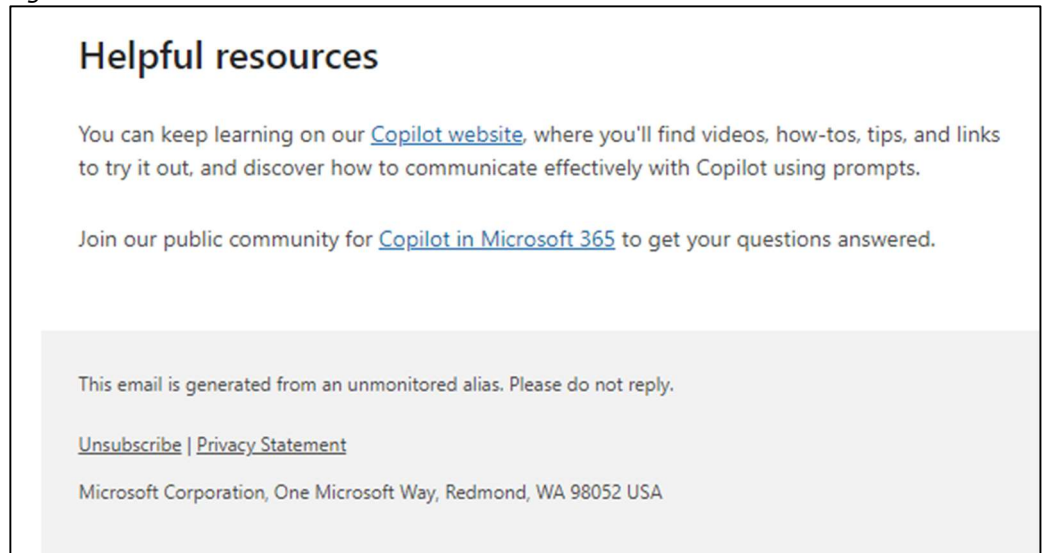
Helpful resources

You can keep learning on our Copilot website, where you'll find videos, how-tos, tips, and links to try it out, and discover how to communicate effectively with Copilot using prompts.

Join our public community for Copilot in Microsoft 365 to get your questions answered.

This email is generated from an unmonitored alias. Please do not reply.

Unsubscribe | Privacy Statement

Microsoft Corporation, One Microsoft Way, Redmond, WA 98052 USA